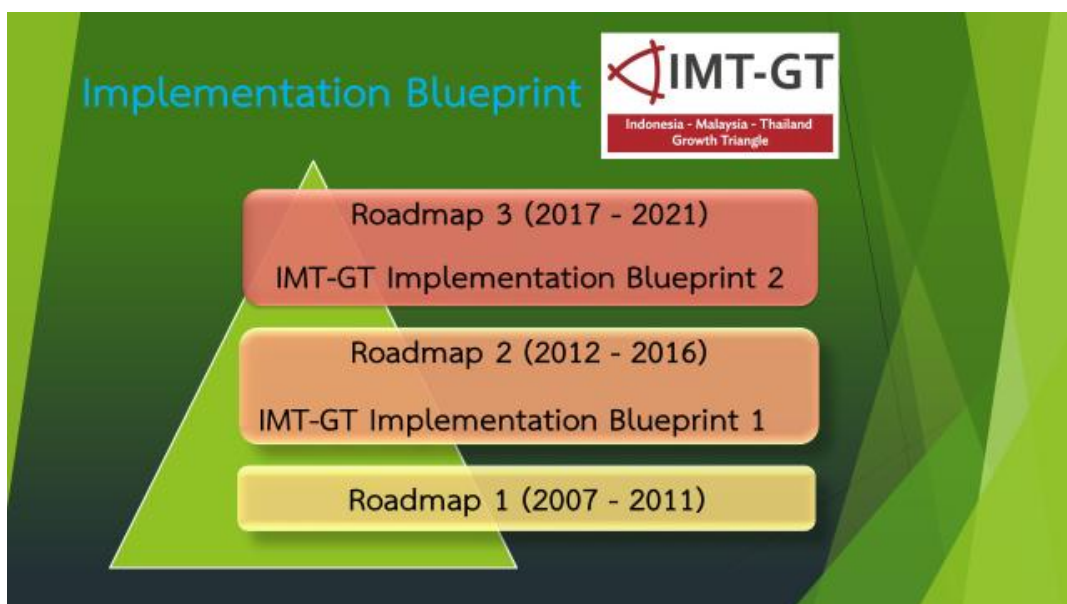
Implementation Blueprint

IMT-GT

Indonesia - Malaysia - Thailand Growth Triangle

Roadmap 3 (2017 - 2021)

IMT-GT Implementation Blueprint 2

Roadmap 2 (2012 - 2016)

IMT-GT Implementation Blueprint 1

Roadmap 1 (2007 - 2011)